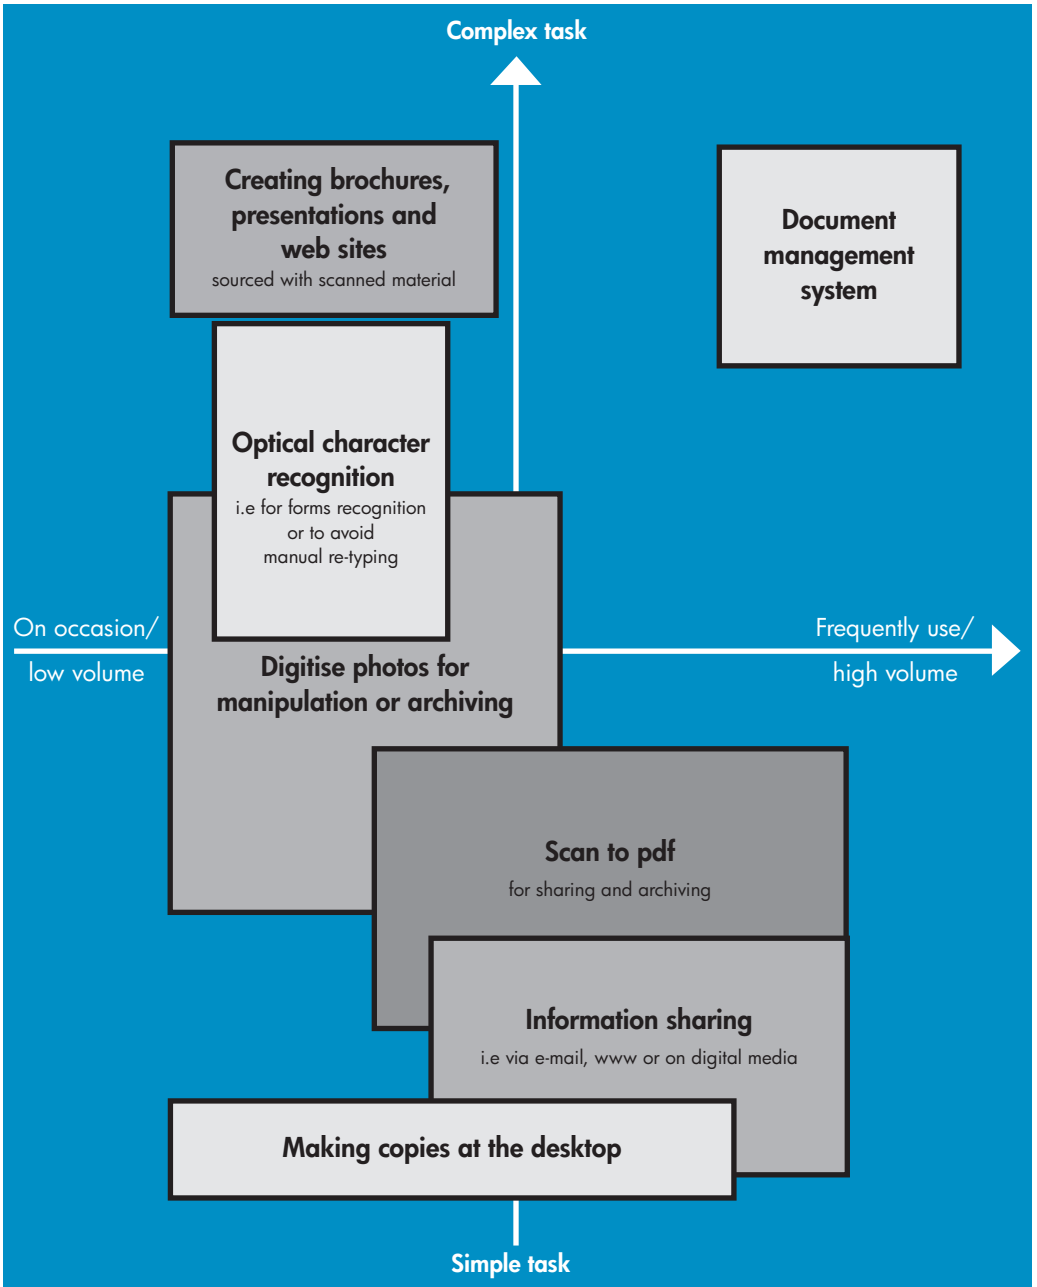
Complex task

Creating brochures, presentations and web sites
sourced with scanned material

Document management system

Optical character recognition
i.e for forms recognition or to avoid manual re-typing

On occasion/ low volume

Frequently use/ high volume

Digitise photos for manipulation or archiving

Scan to pdf
for sharing and archiving

Information sharing
i.e via e-mail, www or on digital media

Making copies at the desktop

Simple task